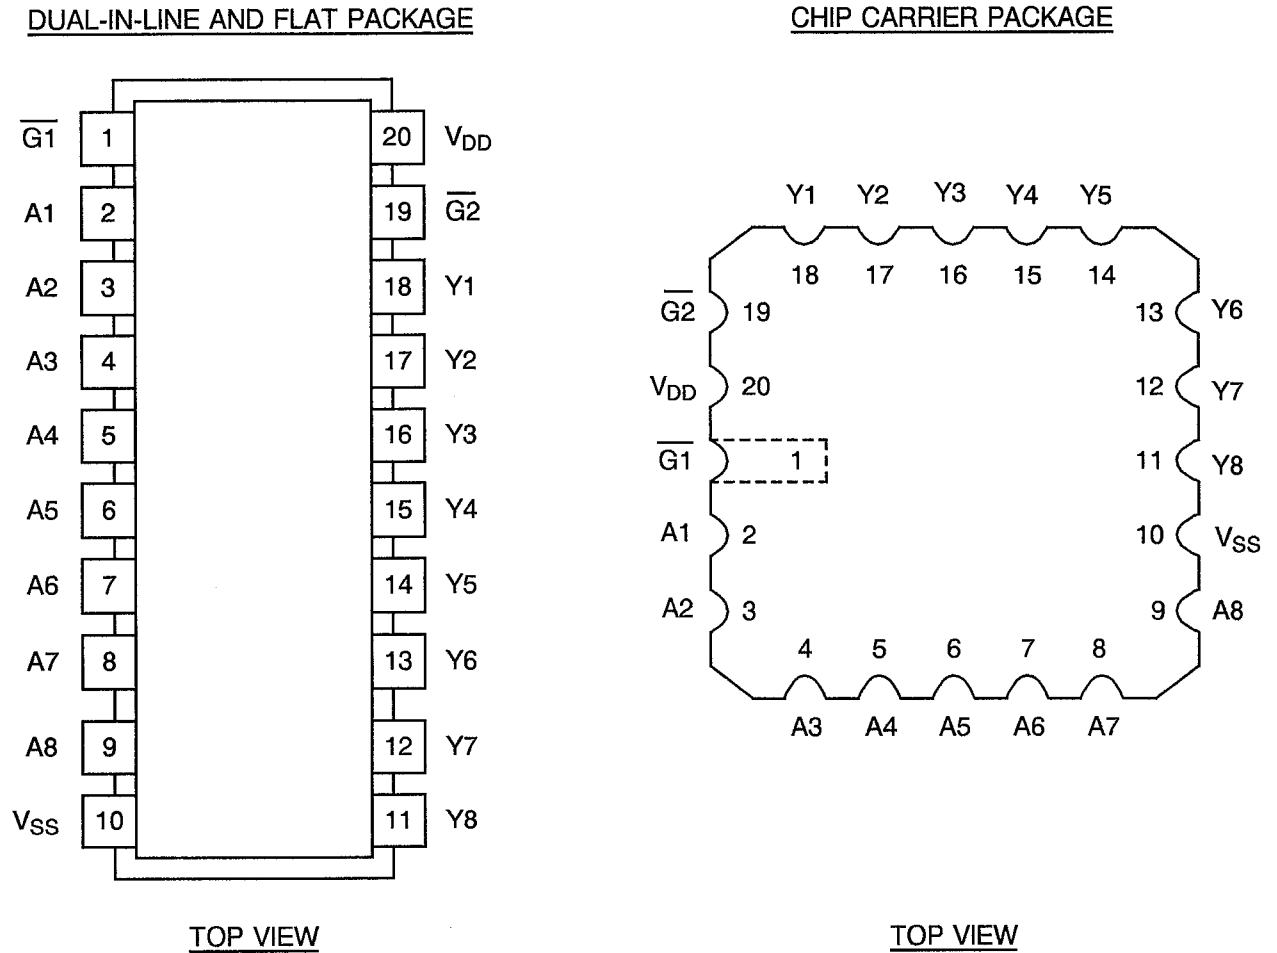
DUAL-IN-LINE AND FLAT PACKAGE

$\overline{G1}$ 1
A1 2
A2 3
A3 4
A4 5
A5 6
A6 7
A7 8
A8 9
$V_{SS}$ 10
20 $V_{DD}$
19 $\overline{G2}$
18 Y1
17 Y2
16 Y3
15 Y4
14 Y5
13 Y6
12 Y7
11 Y8

TOP VIEW

CHIP CARRIER PACKAGE

Y1 Y2 Y3 Y4 Y5
18 17 16 15 14
$\overline{G2}$ 19
$V_{DD}$ 20
$\overline{G1}$ 1
A1 2
A2 3
13 Y6
12 Y7
11 Y8
10 $V_{SS}$
9 A8
4 5 6 7 8
A3 A4 A5 A6 A7

TOP VIEW